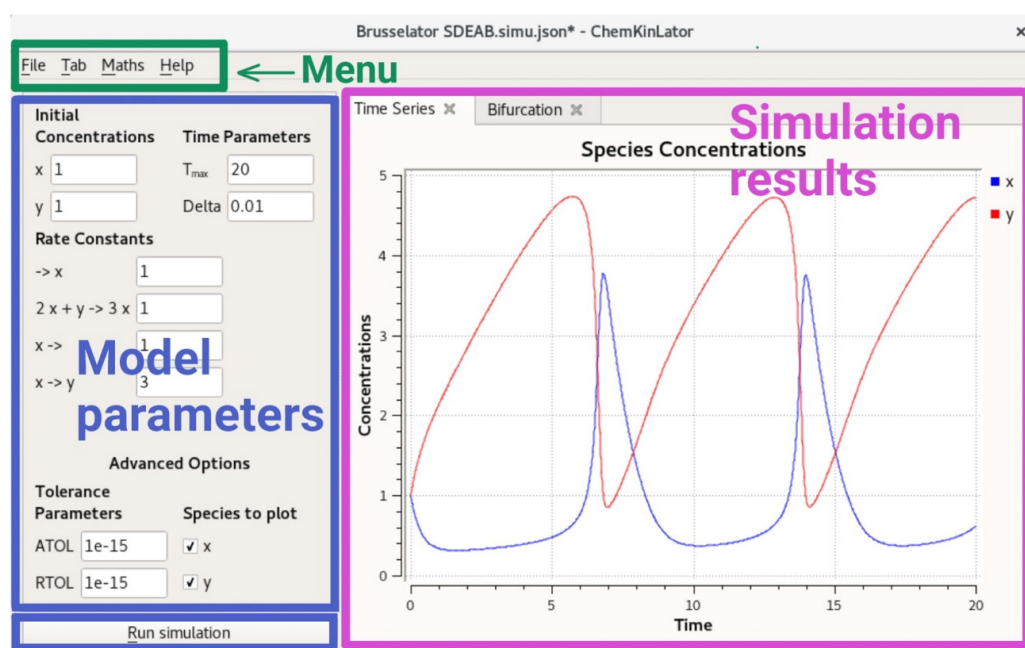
Brusselator SDEAB.simu.json* - ChemKinLator

File Tab Maths Help

Menu

Initial Concentrations

x 1

y 1

Time Parameters

$T_{max}$ 20

Delta 0.01

Rate Constants

-> x 1

2 x + y -> 3 x 1

x -> 1

x -> y 3

Model parameters

Advanced Options

Tolerance Parameters

ATOL 1e-15

RTOL 1e-15

Species to plot

✓ x

✓ y

Run simulation

Time Series

Bifurcation

Simulation results

Species Concentrations

Concentrations

Time

0 1 2 3 4 5

0 5 10 15 20

x

y